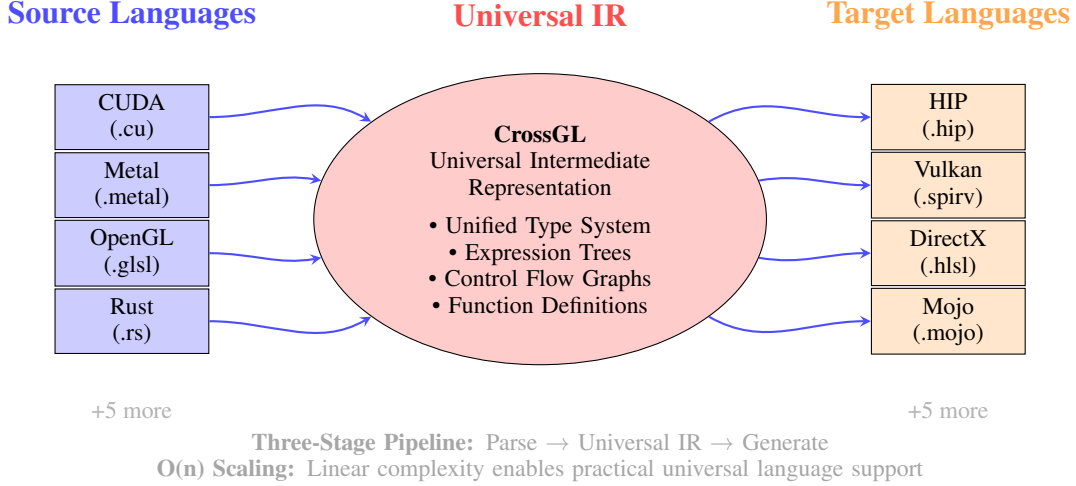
Source Languages

Universal IR

Target Languages

CUDA (.cu)

Metal (.metal)

OpenGL (.glsl)

Rust (.rs)

CrossGL
Universal Intermediate Representation

• Unified Type System
• Expression Trees
• Control Flow Graphs
• Function Definitions

HIP (.hip)

Vulkan (.spirv)

DirectX (.hlsl)

Mojo (.mojo)

+5 more

+5 more

Three-Stage Pipeline: Parse $\rightarrow$ Universal IR $\rightarrow$ Generate
O(n) Scaling: Linear complexity enables practical universal language support